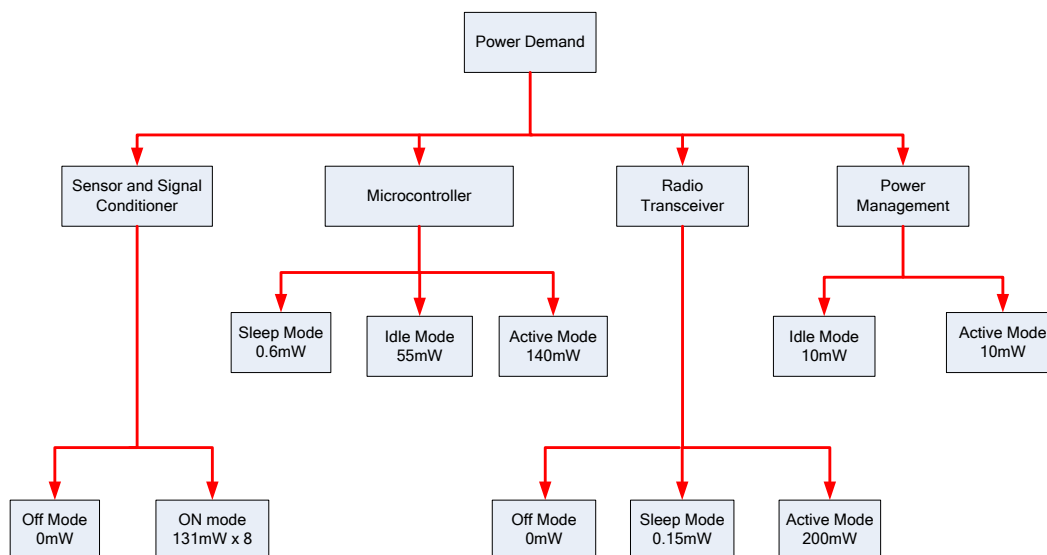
Power Demand

Sensor and Signal Conditioner

Microcontroller

Radio Transceiver

Power Management

Sleep Mode 0.6mW

Idle Mode 55mW

Active Mode 140mW

Idle Mode 10mW

Active Mode 10mW

Off Mode 0mW

ON mode 131mW x 8

Off Mode 0mW

Sleep Mode 0.15mW

Active Mode 200mW